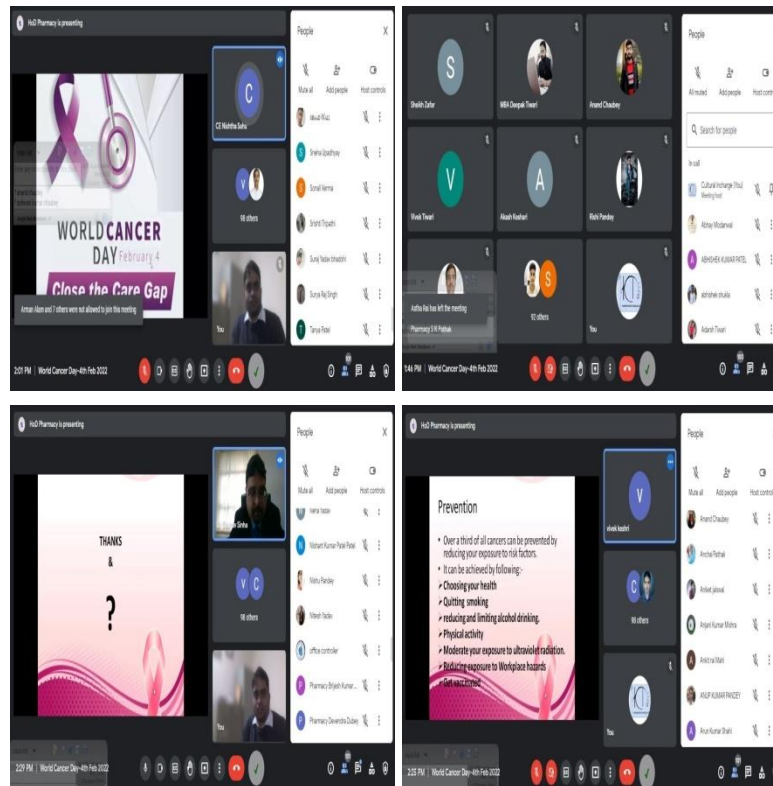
HoD Pharmacy is presenting

WORLD CANCER DAY February 4

Close the Care Gap

CE Nishtha Sahu

98 others

You

People

Mute all Add people Host controls

Snehal Upadhyay
Sonali Verma
Shristi Tripathi
Suraj Yadav
Surya Raj Singh
Tanya Patel

Arman Alam and 7 others were not allowed to join this meeting

2:01 PM | World Cancer Day-4th Feb 2022

Sheikh Zafar
MBA Deepak Tiwari
Anand Chaubey
Vivek Tiwari
Akash Keshari
Rishi Pandey
Pharmacy S K Pathak
92 others
You

Astha Rai has left the meeting

People

All muted Add people Host controls

Search for people

In call

Cultural Incharge (You) Meeting host
Abhay Modanwal
ABHISHEK KUMAR PATEL
abhishek shukla
Adarsh Tiwari

1:46 PM | World Cancer Day-4th Feb 2022

HoD Pharmacy is presenting

THANKS

&

?

Sinha

98 others

You

People

Mute all Add people Host controls

Nishant Kumar Patel Patel
Nishu Pandey
Nitesh Yadav
office controller
Pharmacy Brijesh Kumar...
Pharmacy Devendra Dubey

2:29 PM | World Cancer Day-4th Feb 2022

HoD Pharmacy is presenting

Prevention

• Over a third of all cancers can be prevented by reducing your exposure to risk factors.
• It can be achieved by following:-
➢ Choosing your health
➢ Quitting smoking
➢ reducing and limiting alcohol drinking.
➢ Physical activity
➢ Moderate your exposure to ultraviolet radiation.
➢ Reducing exposure to Workplace hazards
➢ Get vaccinated

vivek keshari

98 others

You

People

Mute all Add people Host controls

Anand Chaubey
Anchal Pathak
Aniket jaiswal
Anjani Kumar Mishra
Ankita Mall
ANUP KUMAR PANDEY
Arun Kumar Shahi

2:25 PM | World Cancer Day-4th Feb 2022